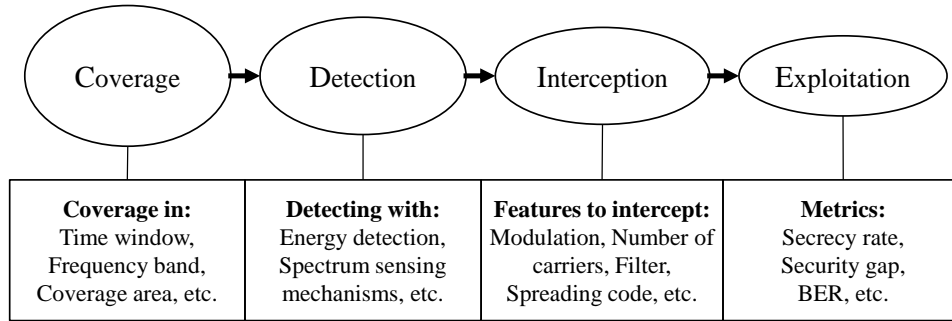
Coverage

Detection

Interception

Exploitation

**Coverage in:**
Time window, Frequency band, Coverage area, etc.

**Detecting with:**
Energy detection, Spectrum sensing mechanisms, etc.

**Features to intercept:**
Modulation, Number of carriers, Filter, Spreading code, etc.

**Metrics:**
Secrecy rate, Security gap, BER, etc.